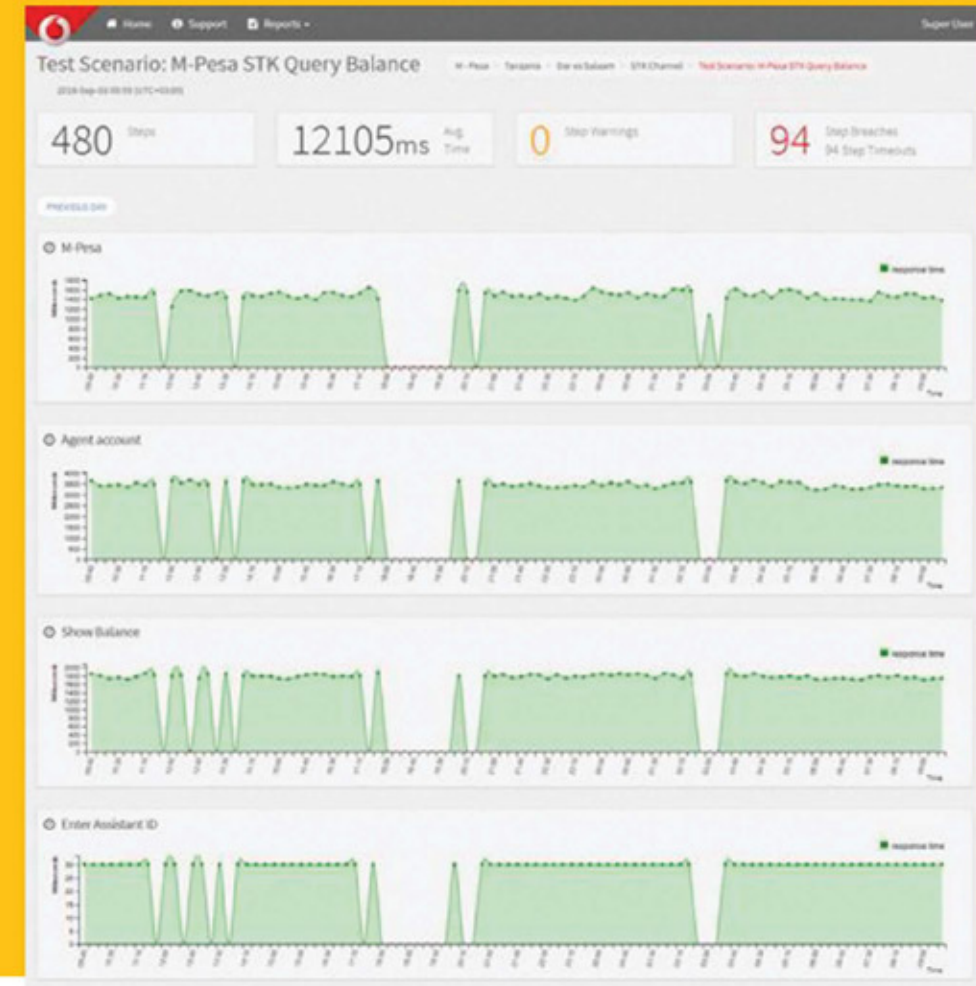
Home Support Reports ▾

Super User

Test Scenario: M-Pesa STK Query Balance

M-Pesa › Tanzania › Dar es Salaam › STK Channel › Test Scenario: M-Pesa STK Query Balance

2016-Sep-03 05:55 (UTC+03:00)

480 Steps

12105ms Avg. Time

0 Step Warnings

94 Step Breaches 94 Step Timeouts

PREVIOUS DAY

M-Pesa

response time

Time

Agent account

response time

Time

Show Balance

response time

Time

Enter Assistant ID

response time

Time